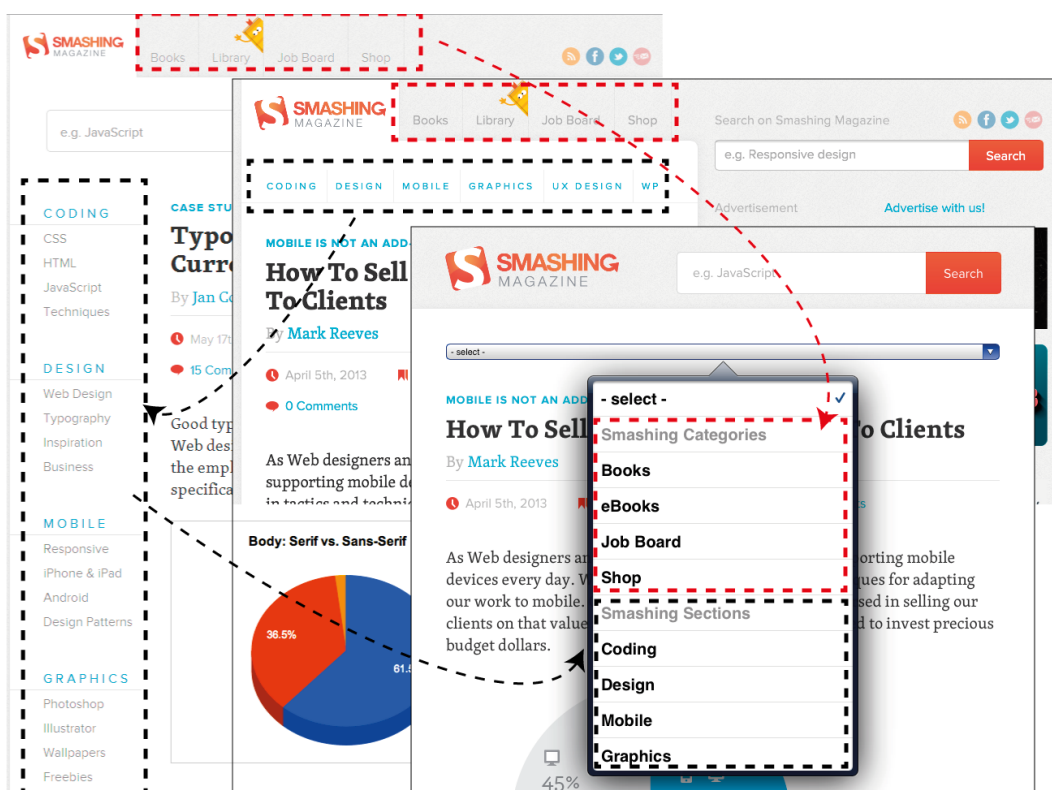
SMASHING MAGAZINE

Books Library Job Board Shop

e.g. JavaScript

CODING
CSS
HTML
JavaScript
Techniques

DESIGN
Web Design
Typography
Inspiration
Business

MOBILE
Responsive
iPhone & iPad
Android
Design Patterns

GRAPHICS
Photoshop
Illustrator
Wallpapers
Freebies

CASE STU
Typo
Curre
By Jan Co
May 17t
15 Com

Good typ
Web des
the empl
specifica

SMASHING MAGAZINE

Books Library Job Board Shop

Search on Smashing Magazine

e.g. Responsive design

Search

CODING DESIGN MOBILE GRAPHICS UX DESIGN WP

Advertisement

Advertise with us!

MOBILE IS NOT AN ADD-

How To Sell
To Clients

By Mark Reeves

April 5th, 2013

0 Comments

As Web designers an
supporting mobile de
in tactics and techni

Body: Serif vs. Sans-Serif

36.5%

61.5

SMASHING MAGAZINE

e.g. JavaScript

Search

- select -

MOBILE IS NOT AN ADD

How To Sell

o Clients

By Mark Reeves

April 5th, 2013

As Web designers ar
devices every day. W
our work to mobile.
clients on that value
budget dollars.

orting mobile
ques for adapting
sed in selling our
d to invest precious

- select -

Smashing Categories
Books
eBooks
Job Board
Shop
Smashing Sections
Coding
Design
Mobile
Graphics

45%